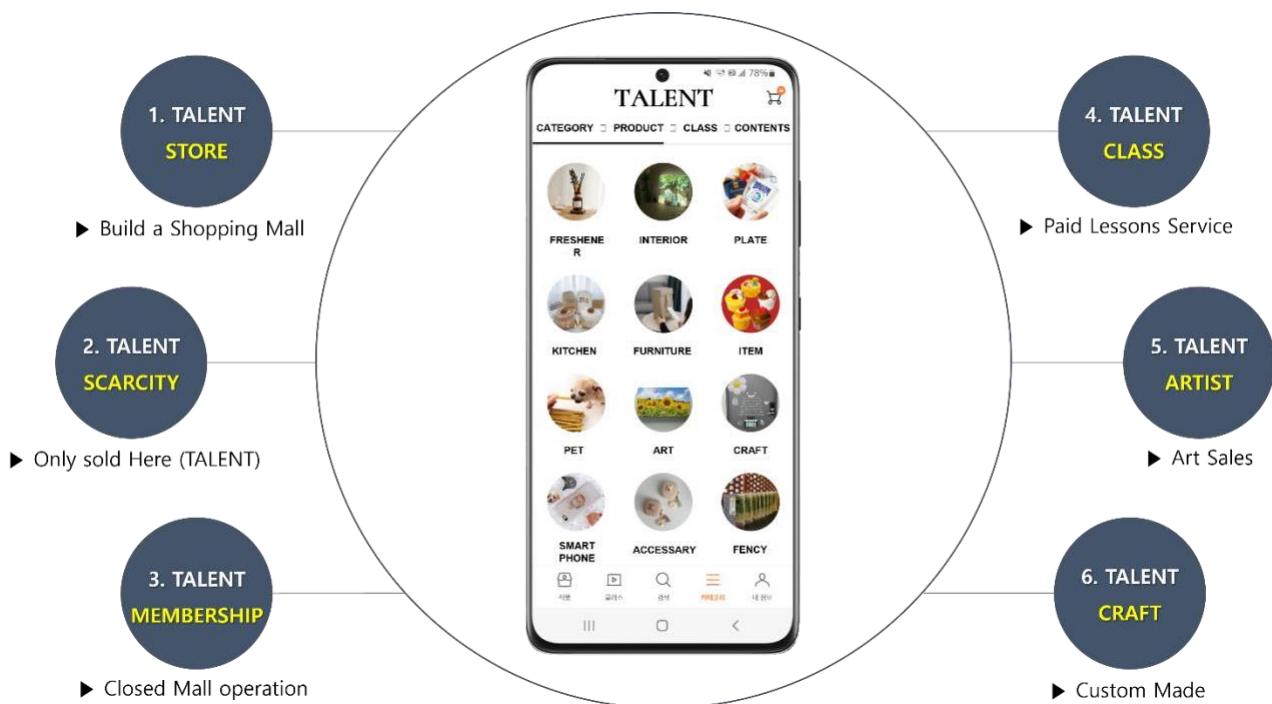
1. TALENT
STORE

▶ Build a Shopping Mall

2. TALENT
SCARCITY

▶ Only sold Here (TALENT)

3. TALENT
MEMBERSHIP

▶ Closed Mall operation

78%

TALENT

CATEGORY | PRODUCT | CLASS | CONTENTS

FRESHENER
INTERIOR
PLATE
KITCHEN
FURNITURE
ITEM
PET
ART
CRAFT
SMART PHONE
ACCESSARY
FENCY

4. TALENT
CLASS

▶ Paid Lessons Service

5. TALENT
ARTIST

▶ Art Sales

6. TALENT
CRAFT

▶ Custom Made